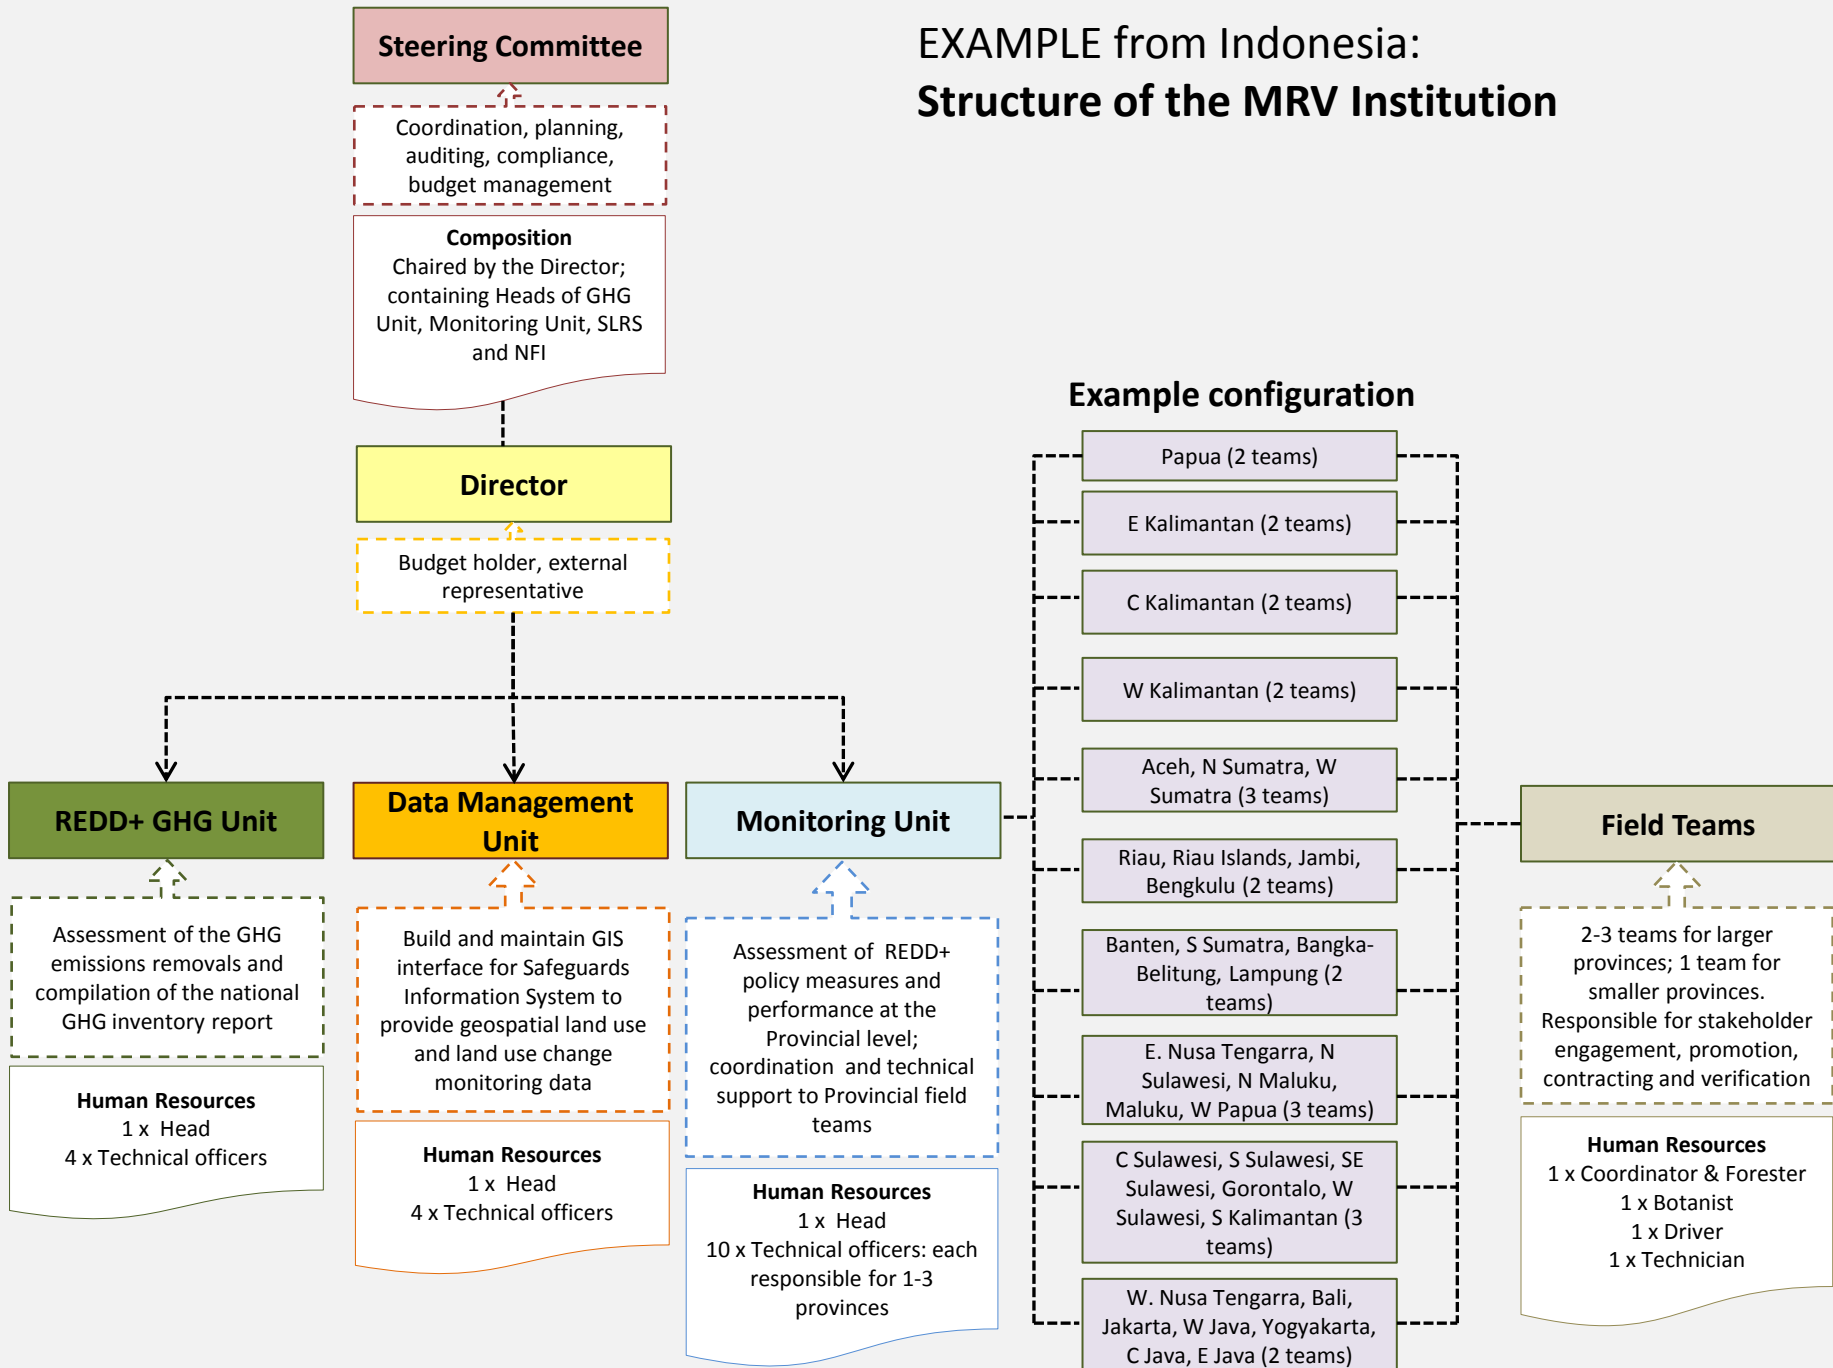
EXAMPLE from Indonesia:
**Structure of the MRV Institution**

Steering Committee

Coordination, planning, auditing, compliance, budget management

**Composition**
Chaired by the Director; containing Heads of GHG Unit, Monitoring Unit, SLRS and NFI

Director

Budget holder, external representative

REDD+ GHG Unit

Assessment of the GHG emissions removals and compilation of the national GHG inventory report

**Human Resources**
1 x Head
4 x Technical officers

Data Management Unit

Build and maintain GIS interface for Safeguards Information System to provide geospatial land use and land use change monitoring data

**Human Resources**
1 x Head
4 x Technical officers

Monitoring Unit

Assessment of REDD+ policy measures and performance at the Provincial level; coordination and technical support to Provincial field teams

**Human Resources**
1 x Head
10 x Technical officers: each responsible for 1-3 provinces

Example configuration

Papua (2 teams)

E Kalimantan (2 teams)

C Kalimantan (2 teams)

W Kalimantan (2 teams)

Aceh, N Sumatra, W Sumatra (3 teams)

Riau, Riau Islands, Jambi, Bengkulu (2 teams)

Banten, S Sumatra, Bangka-Belitung, Lampung (2 teams)

E. Nusa Tengarra, N Sulawesi, N Maluku, Maluku, W Papua (3 teams)

C Sulawesi, S Sulawesi, SE Sulawesi, Gorontalo, W Sulawesi, S Kalimantan (3 teams)

W. Nusa Tengarra, Bali, Jakarta, W Java, Yogyakarta, C Java, E Java (2 teams)

Field Teams

2-3 teams for larger provinces; 1 team for smaller provinces. Responsible for stakeholder engagement, promotion, contracting and verification

**Human Resources**
1 x Coordinator & Forester
1 x Botanist
1 x Driver
1 x Technician